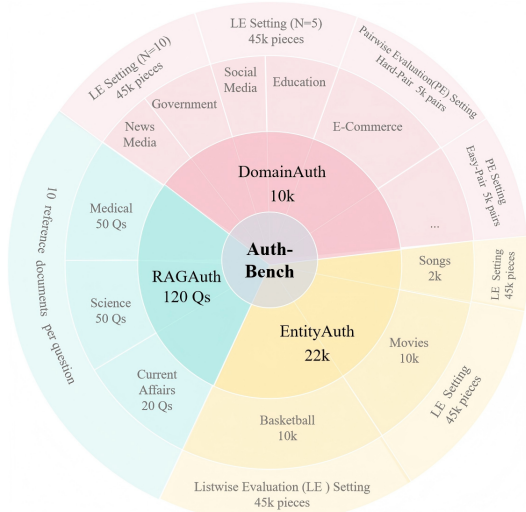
Auth-Bench

DomainAuth
10k

News Media

Government

Social Media

Education

E-Commerce

...

LE Setting (N=10)
45k pieces

LE Setting (N=5)
45k pieces

Pairwise Evaluation(PE) Setting
Hard-Pair 5k pairs

PE Setting
Easy-Pair 5k pairs

RAGAuth
120 Qs

Medical
50 Qs

Science
50 Qs

Current Affairs
20 Qs

10 reference documents per question

EntityAuth
22k

Songs
2k

Movies
10k

Basketball
10k

LE Setting
45k pieces

LE Setting
45k pieces

Listwise Evaluation (LE ) Setting
45k pieces